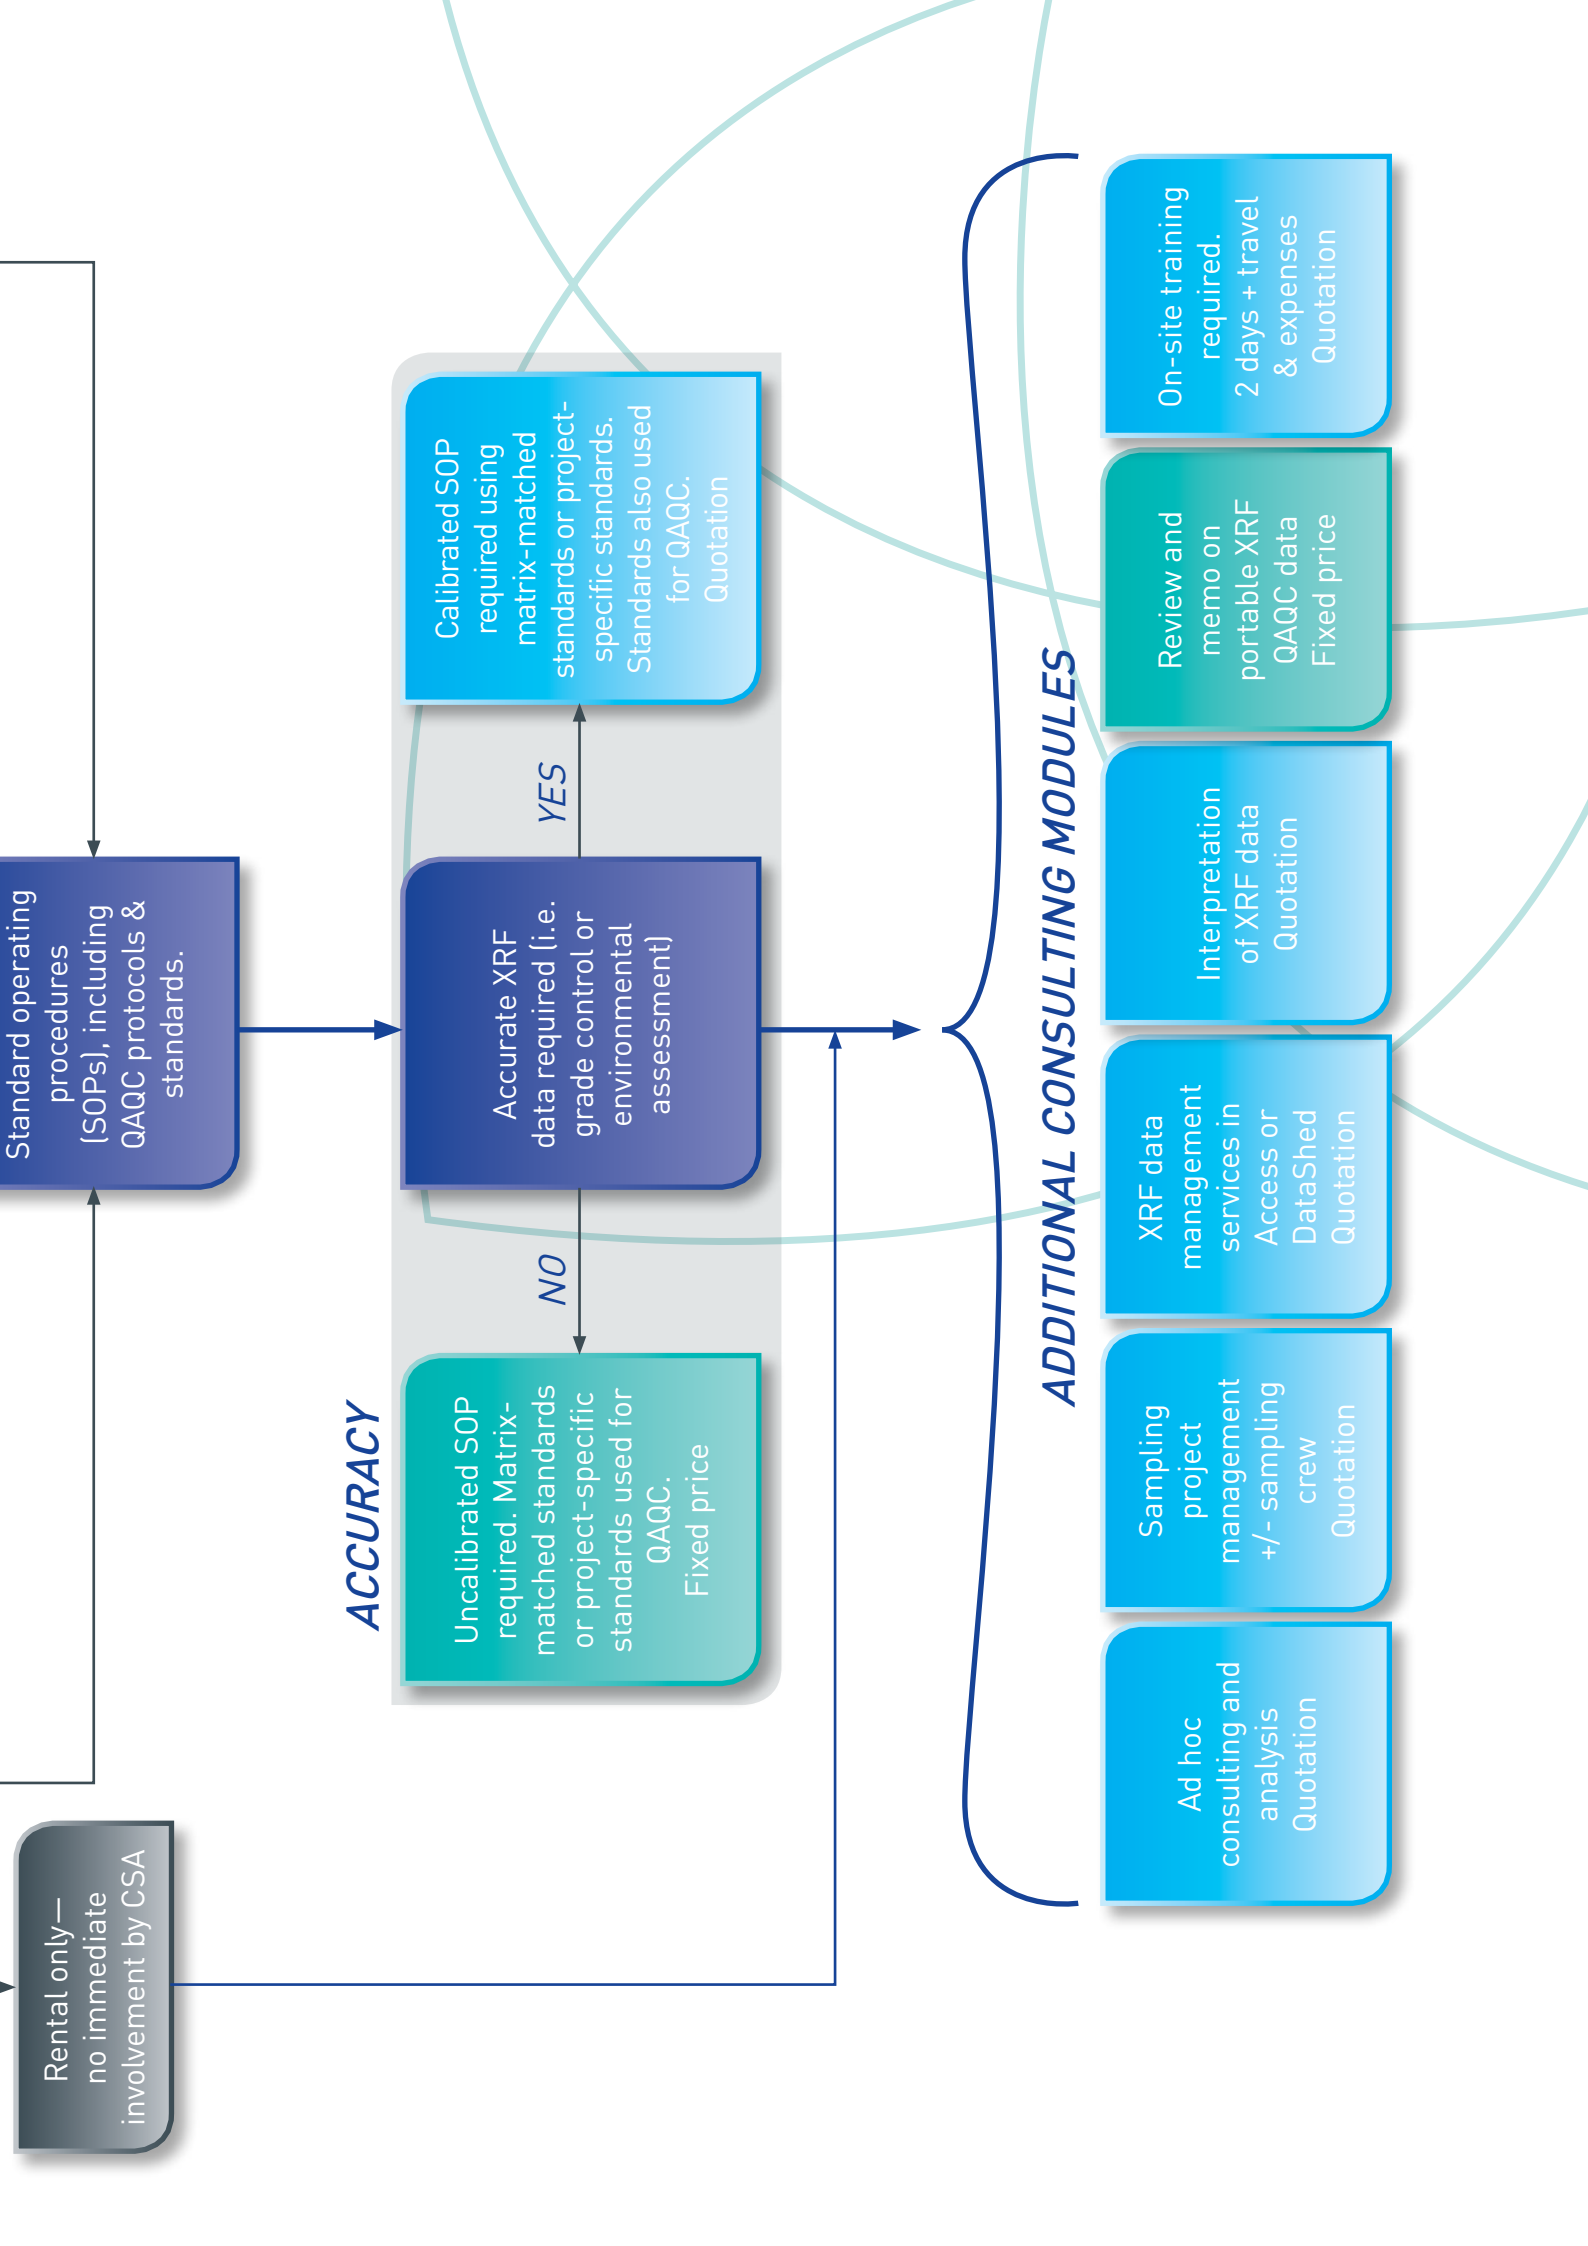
Standard operating procedures (SOPs), including QAQC protocols & standards.

Rental only—no immediate involvement by CSA

ACCURACY

Accurate XRF data required (i.e. grade control or environmental assessment)

YES

Calibrated SOP required using matrix-matched standards or project-specific standards. Standards also used for QAQC. Quotation

NO

Uncalibrated SOP required. Matrix-matched standards or project-specific standards used for QAQC. Fixed price

ADDITIONAL CONSULTING MODULES

On-site training required. 2 days + travel & expenses Quotation

Review and memo on portable XRF QAQC data Fixed price

Interpretation of XRF data Quotation

XRF data management services in Access or DataShed Quotation

Sampling project management +/- sampling crew Quotation

Ad hoc consulting and analysis Quotation